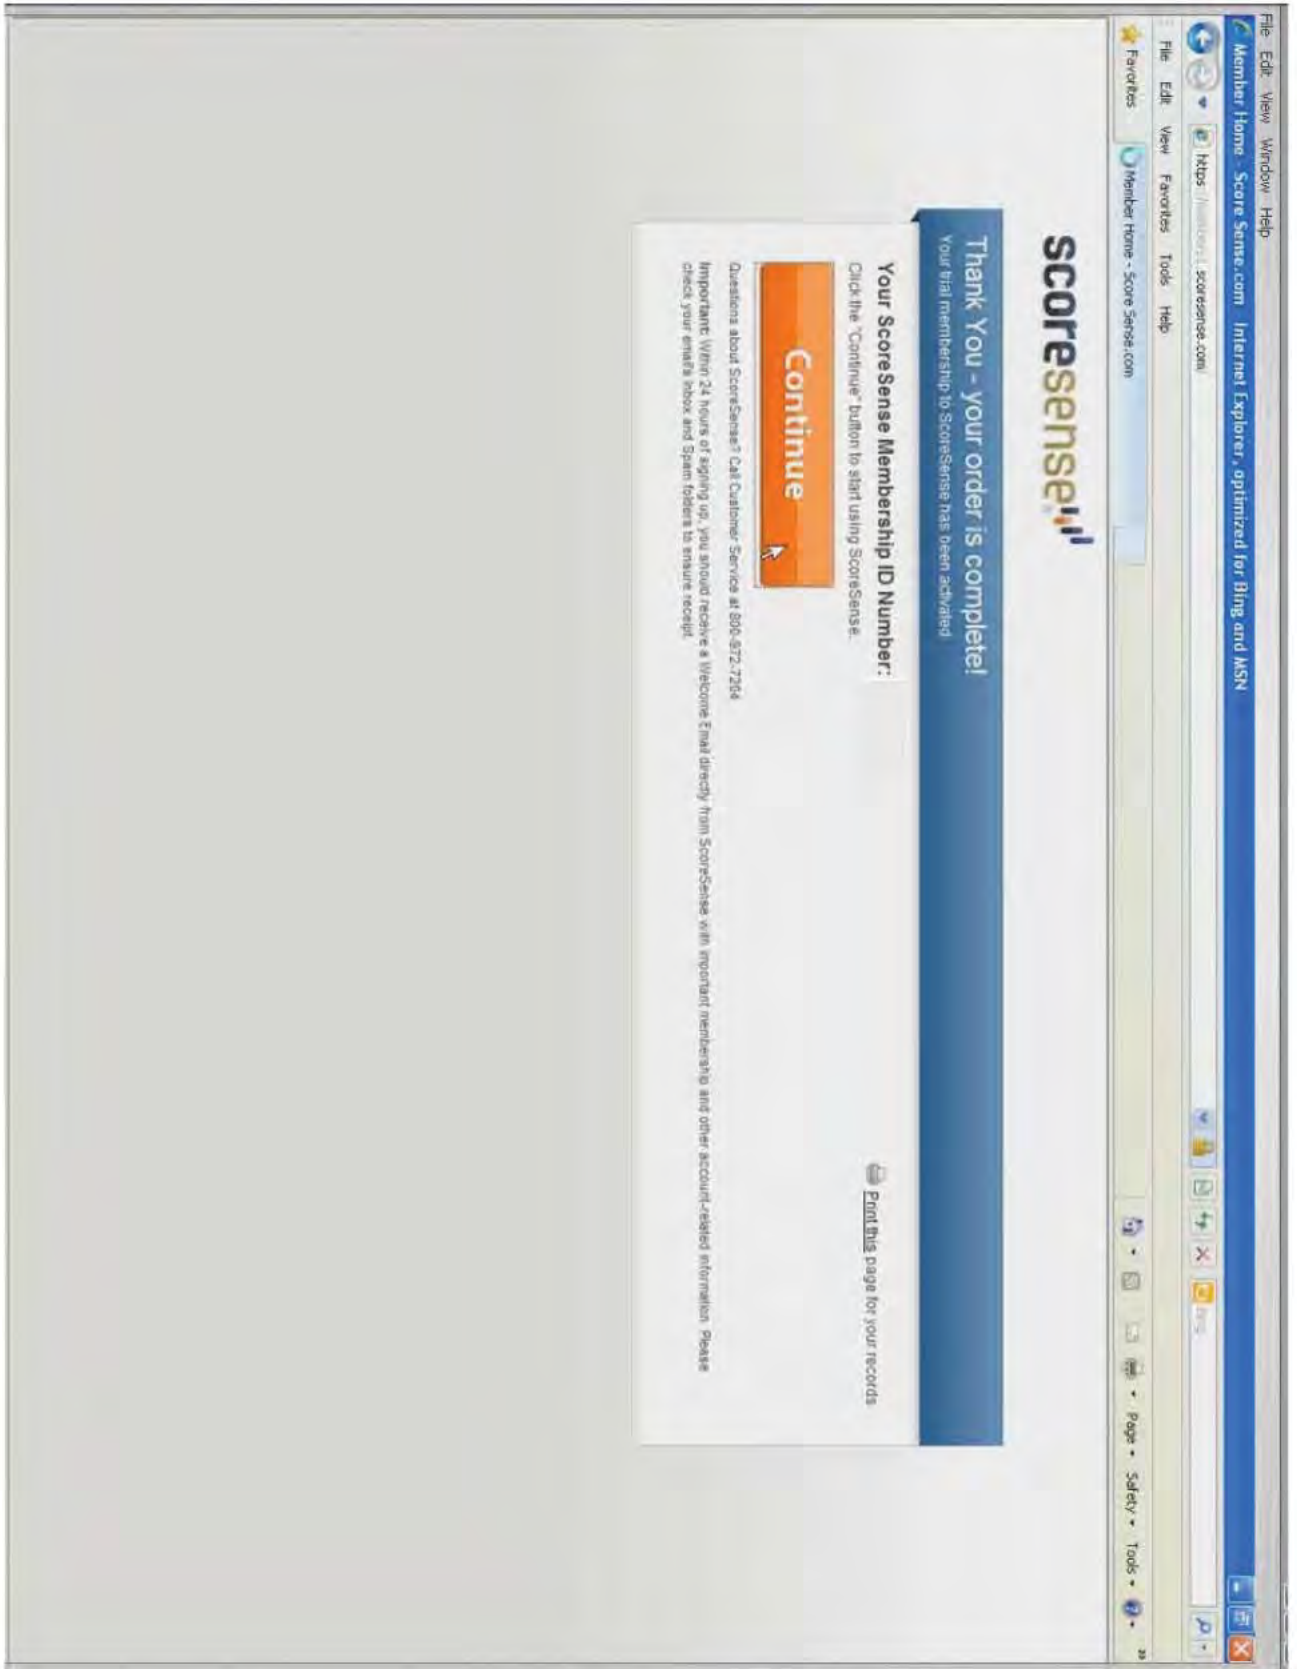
File Edit View Window Help

Member Home - Score Sense.com - Internet Explorer, optimized for Bing and MSN

https://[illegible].scoresense.com/

Bing

File Edit View Favorites Tools Help

Favorites

Member Home - Score Sense.com

Page ▾ Safety ▾ Tools ▾

scoresense

Thank You - your order is complete!
Your trial membership to ScoreSense has been activated

Print this page for your records

Your ScoreSense Membership ID Number:

Click the "Continue" button to start using ScoreSense.

Continue

Questions about ScoreSense? Call Customer Service at 800-972-7204

Important: Within 24 hours of signing up, you should receive a Welcome Email directly from ScoreSense with important membership and other account-related information. Please check your email's inbox and Spam folders to ensure receipt.